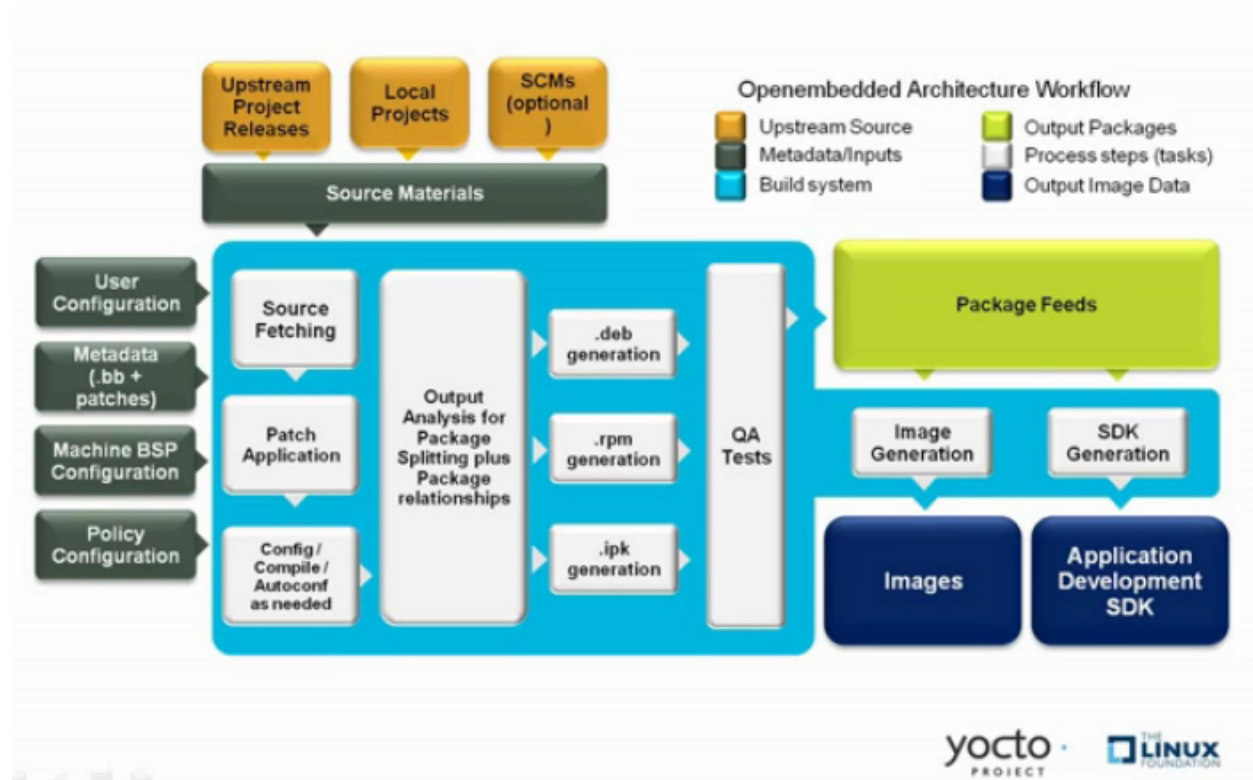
Upstream Project Releases

Local Projects

SCMs (optional )

Source Materials

Openembedded Architecture Workflow

Upstream Source
Metadata/Inputs
Build system
Output Packages
Process steps (tasks)
Output Image Data

User Configuration

Metadata (.bb + patches)

Machine BSP Configuration

Policy Configuration

Source Fetching

Patch Application

Config / Compile / Autoconf as needed

Output Analysis for Package Splitting plus Package relationships

.deb generation

.rpm generation

.ipk generation

QA Tests

Package Feeds

Image Generation

SDK Generation

Images

Application Development SDK

yocto PROJECT

THE LINUX FOUNDATION